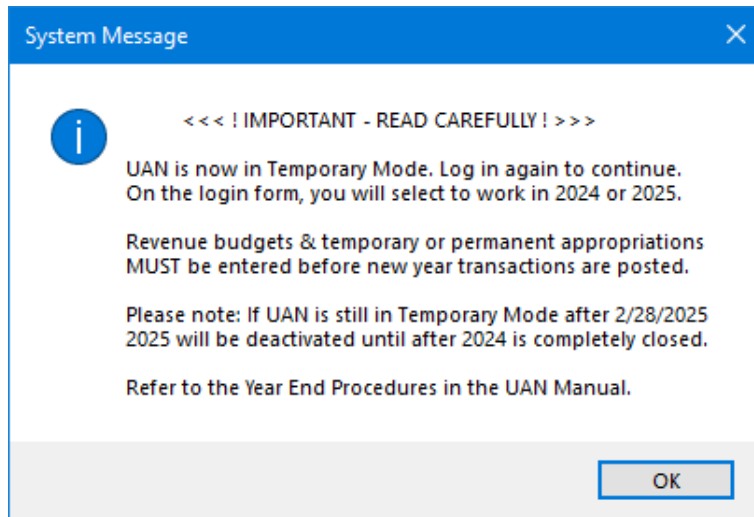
System Message

<<< ! IMPORTANT - READ CAREFULLY ! >>>

UAN is now in Temporary Mode. Log in again to continue. On the login form, you will select to work in 2024 or 2025.

Revenue budgets & temporary or permanent appropriations MUST be entered before new year transactions are posted.

Please note: If UAN is still in Temporary Mode after 2/28/2025 2025 will be deactivated until after 2024 is completely closed.

Refer to the Year End Procedures in the UAN Manual.

OK